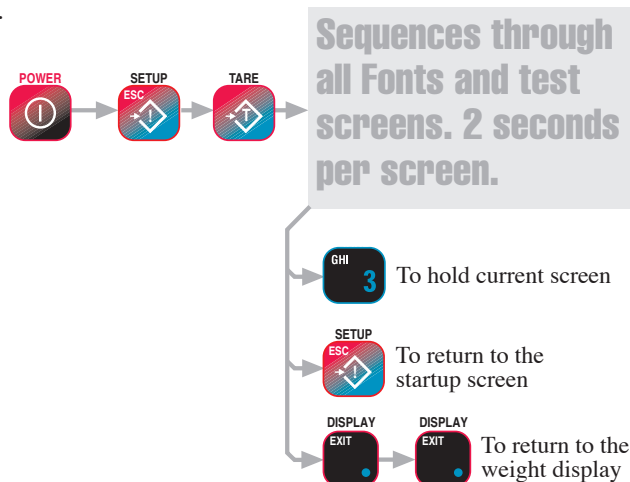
POWER

SETUP
ESC

TARE

Sequences through all Fonts and test screens. 2 seconds per screen.

GHI
3
To hold current screen

SETUP
ESC
To return to the startup screen

DISPLAY
EXIT

DISPLAY
EXIT
To return to the weight display